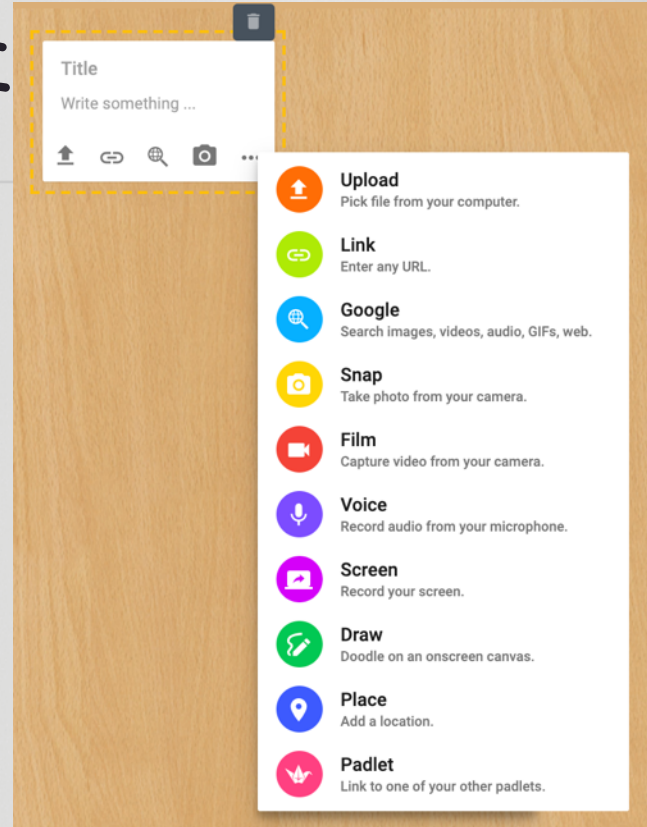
Title

Write something ...

Upload
Pick file from your computer.

Link
Enter any URL.

Google
Search images, videos, audio, GIFs, web.

Snap
Take photo from your camera.

Film
Capture video from your camera.

Voice
Record audio from your microphone.

Screen
Record your screen.

Draw
Doodle on an onscreen canvas.

Place
Add a location.

Padlet
Link to one of your other padlets.